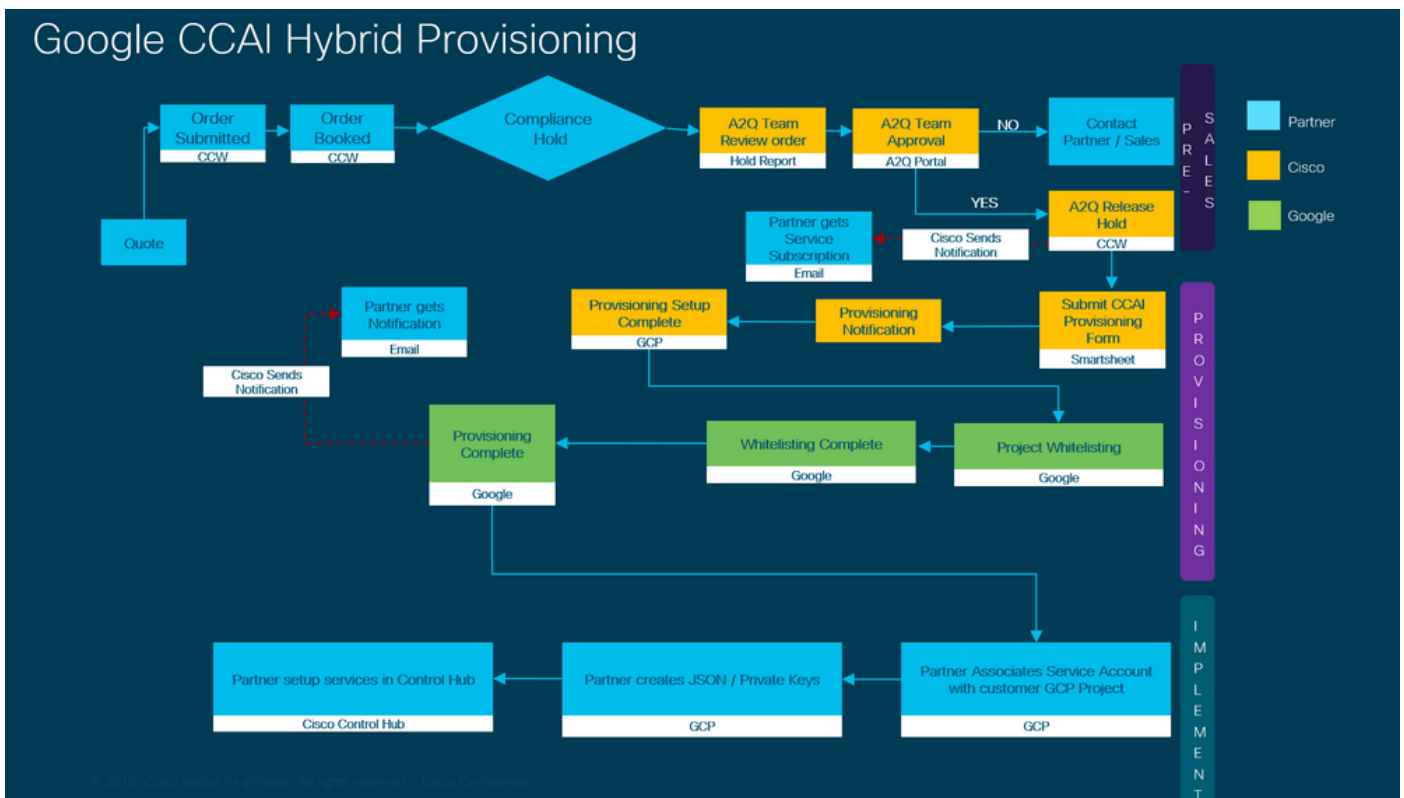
Google CCAI Hybrid Provisioning

Quote

Order Submitted
CCW

Order Booked
CCW

Compliance Hold

A2Q Team Review order
Hold Report

A2Q Team Approval
A2Q Portal

NO

Contact Partner / Sales

YES

A2Q Release Hold
CCW

Cisco Sends Notification

Partner gets Service Subscription
Email

PRE-SALES

Partner

Cisco

Google

Submit CCAI Provisioning Form
Smartsheet

Provisioning Notification

Provisioning Setup Complete
GCP

Partner gets Notification
Email

Cisco Sends Notification

Project Whitelisting
Google

Whitelisting Complete
Google

Provisioning Complete
Google

PROVISIONING

Partner Associates Service Account with customer GCP Project
GCP

Partner creates JSON / Private Keys
GCP

Partner setup services in Control Hub
Cisco Control Hub

IMPLEMENT

© 2018 Cisco and/or its affiliates. All rights reserved. Cisco Confidential